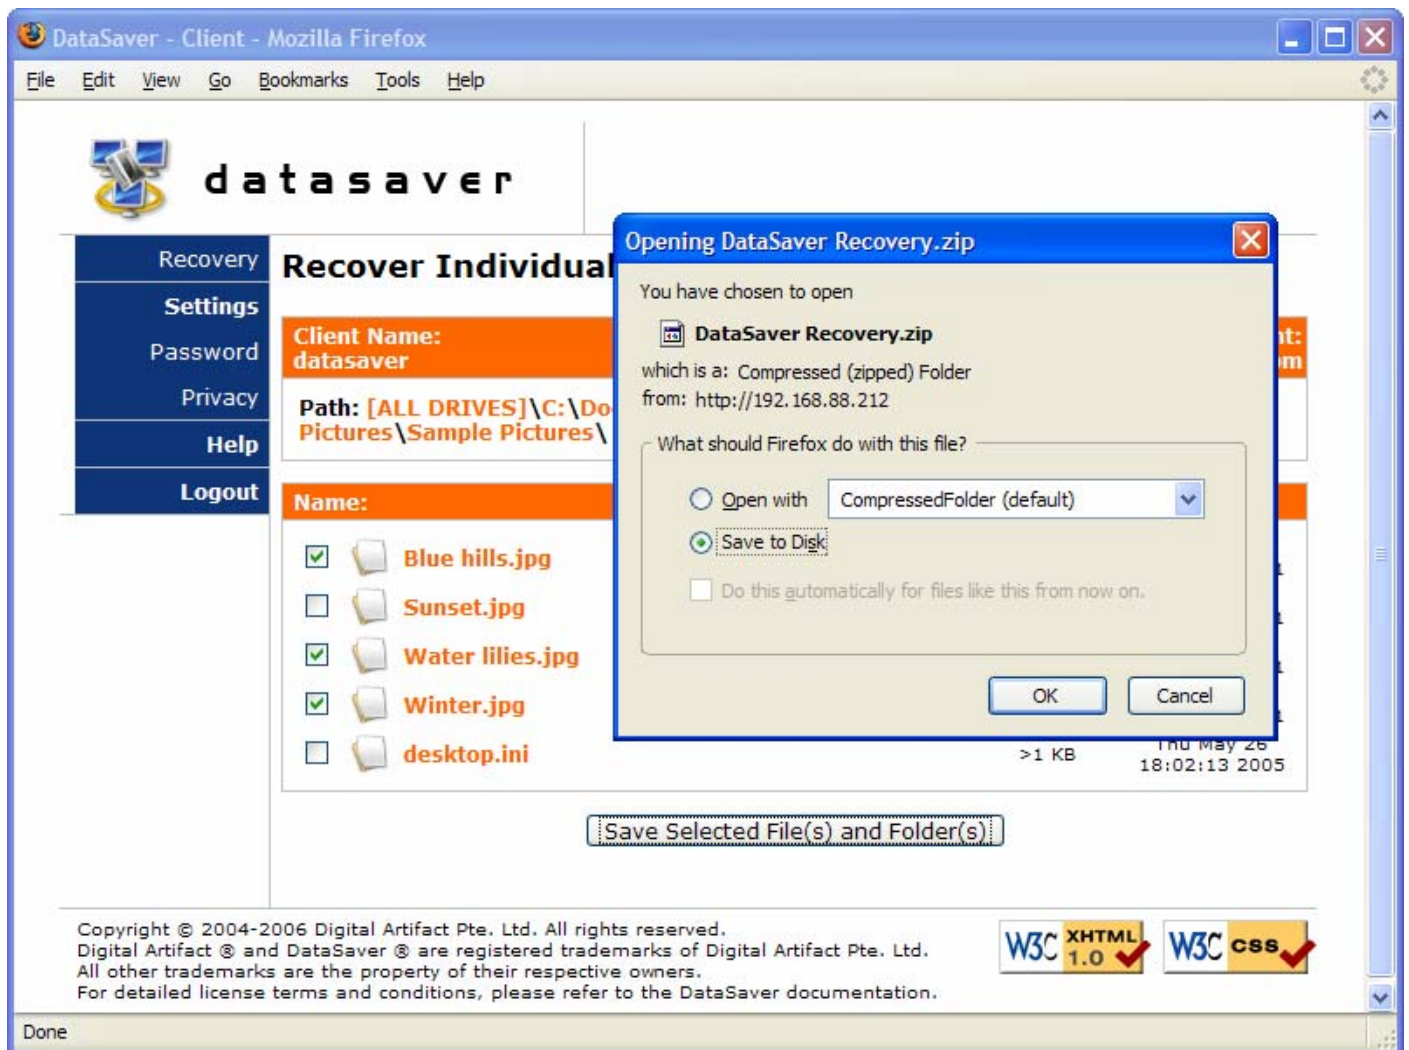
DataSaver - Client - Mozilla Firefox

File Edit View Go Bookmarks Tools Help

datasaver

Recovery
Settings
Password
Privacy
Help
Logout

Recover Individual

Client Name: datasaver

Path: [ALL DRIVES]\C:\Do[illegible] Pictures\Sample Pictures\

Name:

Blue hills.jpg
Sunset.jpg
Water lilies.jpg
Winter.jpg
desktop.ini

>1 KB Thu May 26 18:02:13 2005

Save Selected File(s) and Folder(s)

Opening DataSaver Recovery.zip

You have chosen to open

DataSaver Recovery.zip

which is a: Compressed (zipped) Folder
from: http://192.168.88.212

What should Firefox do with this file?

Open with CompressedFolder (default)

Save to Disk

Do this automatically for files like this from now on.

OK Cancel

Copyright © 2004-2006 Digital Artifact Pte. Ltd. All rights reserved.
Digital Artifact ® and DataSaver ® are registered trademarks of Digital Artifact Pte. Ltd.
All other trademarks are the property of their respective owners.
For detailed license terms and conditions, please refer to the DataSaver documentation.

W3C XHTML 1.0 W3C CSS

Done